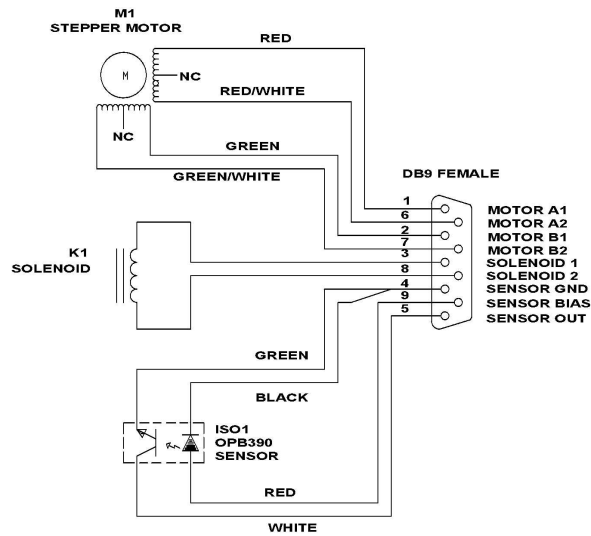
M1
STEPPER MOTOR

M

NC

NC

RED

RED/WHITE

GREEN

GREEN/WHITE

DB9 FEMALE

1
6
2
7
3
8
4
9
5

MOTOR A1
MOTOR A2
MOTOR B1
MOTOR B2
SOLENOID 1
SOLENOID 2
SENSOR GND
SENSOR BIAS
SENSOR OUT

K1
SOLENOID

GREEN

BLACK

ISO1
OPB390
SENSOR

RED

WHITE